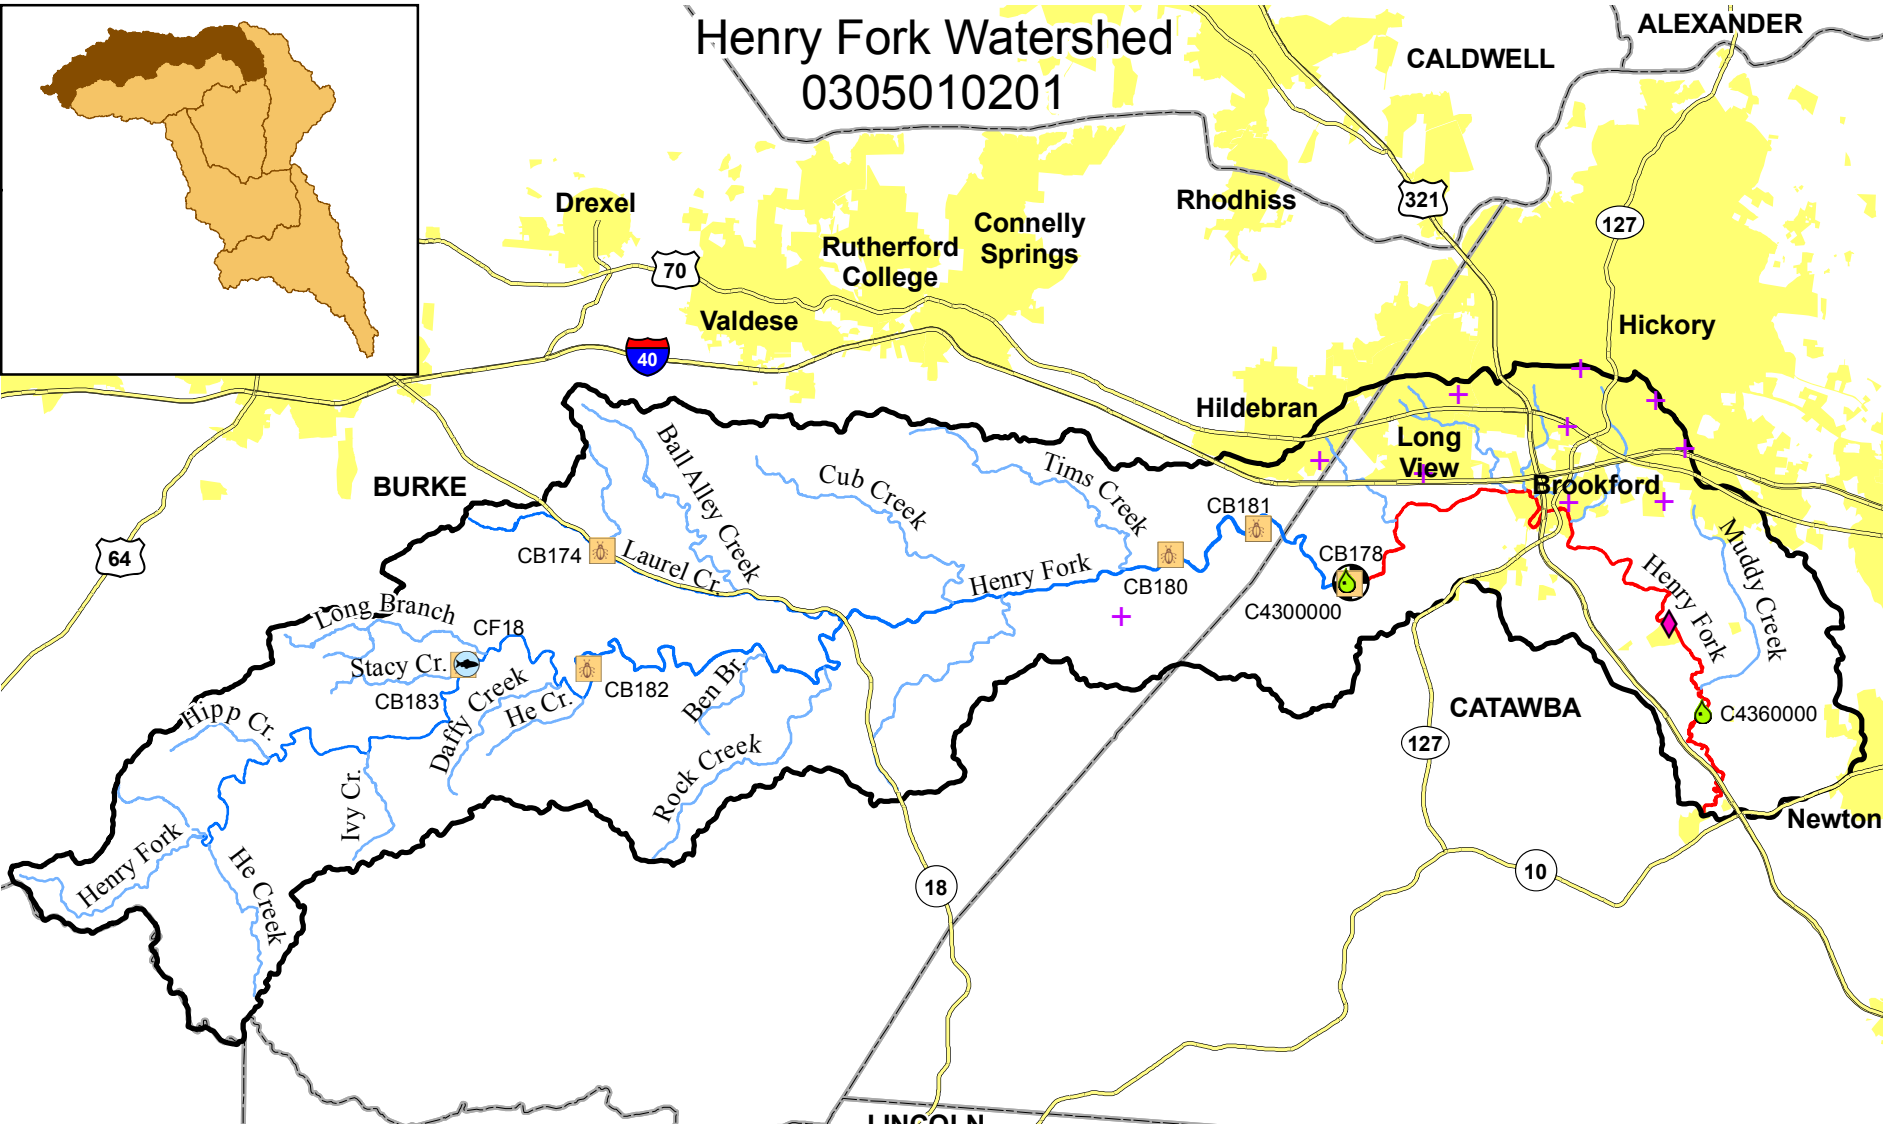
Henry Fork Watershed
0305010201

ALEXANDER
CALDWELL
Drexel
Rutherford College
Connelly Springs
Rhodhiss
321
127
70
Valdese
Hickory
40
Hildebran
Long View
Brookford
BURKE
64
Ball Alley Creek
Cub Creek
Tims Creek
CB181
CB174
Laurel Cr.
Henry Fork
CB180
CB178
C4300000
Long Branch
CF18
Stacy Cr.
CB183
Daffy Creek
He Cr.
CB182
Ben Br.
Hipp Cr.
Ivy Cr.
Rock Creek
Henry Fork
He Creek
18
Henry Fork
Muddy Creek
CATAWBA
127
C4360000
Newton
10
LINCOLN